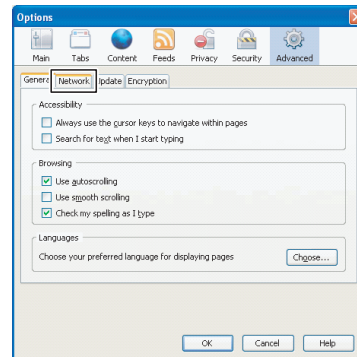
Options

Main Tabs Content Feeds Privacy Security Advanced

General Network Update Encryption

Accessibility

Always use the cursor keys to navigate within pages

Search for text when I start typing

Browsing

Use autoscrolling

Use smooth scrolling

Check my spelling as I type

Languages

Choose your preferred language for displaying pages

Choose...

OK Cancel Help